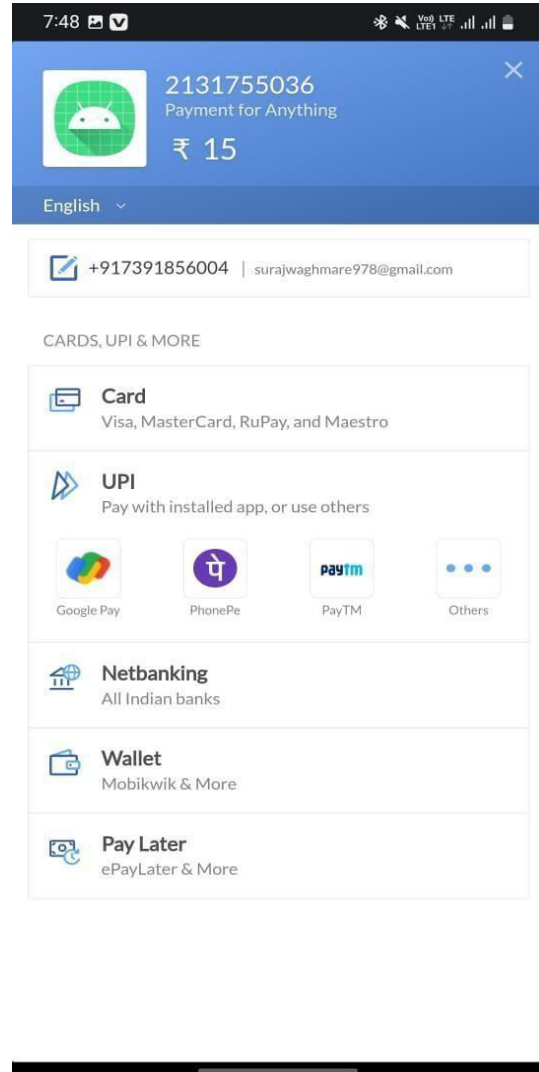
7:48

2131755036
Payment for Anything
₹ 15

English

+917391856004 | surajwaghmare978@gmail.com

CARDS, UPI & MORE

Card
Visa, MasterCard, RuPay, and Maestro

UPI
Pay with installed app, or use others

Google Pay
पे
PhonePe
paytm
PayTM
Others

Netbanking
All Indian banks

Wallet
Mobikwik & More

Pay Later
ePayLater & More